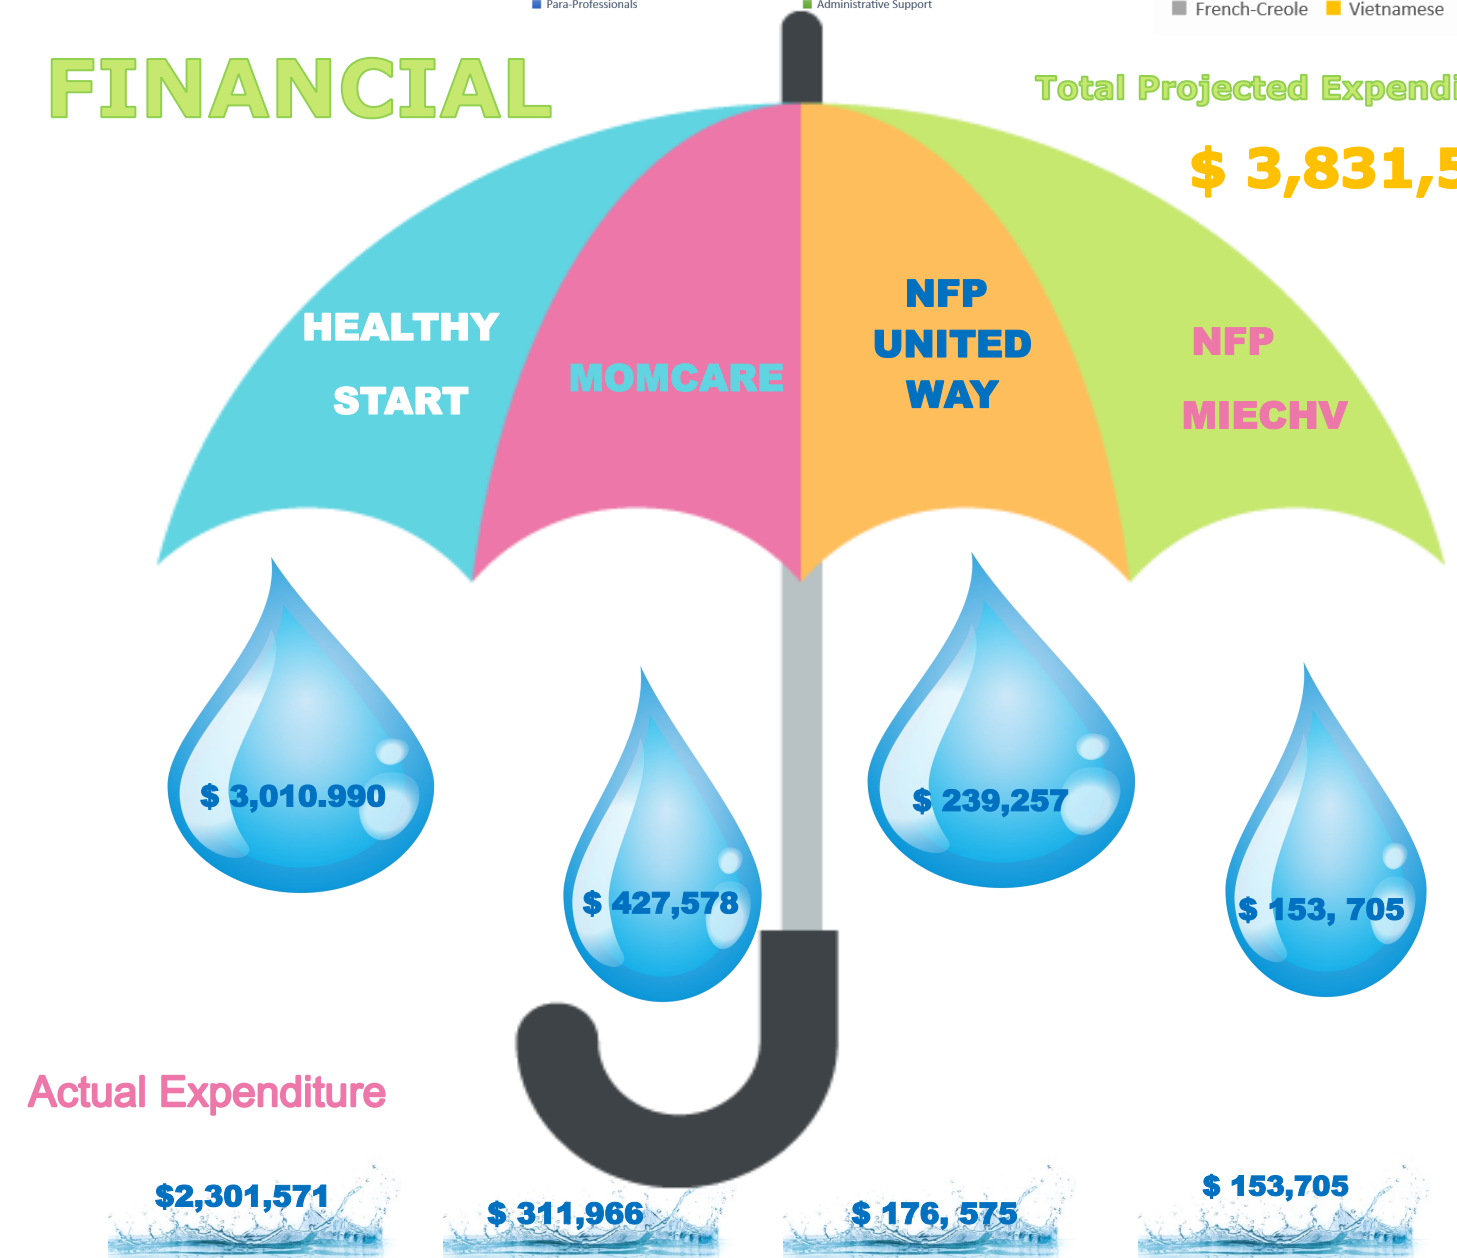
Para-Professionals
Administrative Support
French-Creole
Vietnamese

FINANCIAL

Total Projected Expendi

$ 3,831,5

HEALTHY START

MOMCARE

NFP UNITED WAY

NFP MIECHV

$ 3,010.990

$ 427,578

$ 239,257

$ 153, 705

Actual Expenditure

$2,301,571

$ 311,966

$ 176, 575

$ 153,705